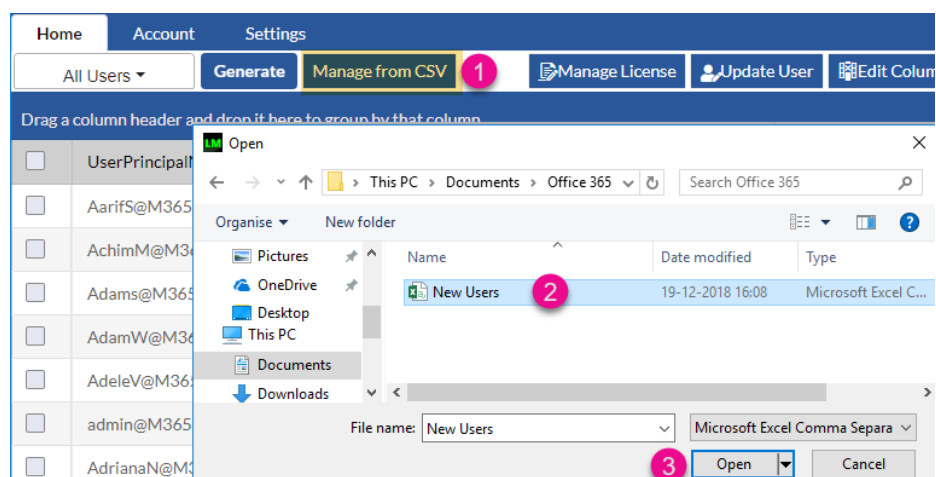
Home Account Settings

All Users ▾ Generate Manage from CSV 1 Manage License Update User Edit Colum

Drag a column header and drop it here to group by that column

UserPrincipalN

AarifS@M365

AchimM@M3

Adams@M365

AdamW@M3

AdeleV@M36

admin@M365

AdrianaN@M3

LM Open

This PC › Documents › Office 365

Search Office 365

Organise ▾ New folder

Pictures

OneDrive

Desktop

This PC

Documents

Downloads

| Name | Date modified | Type |
|---|---|---|
| New Users 2 | 19-12-2018 16:08 | Microsoft Excel C... |

File name: New Users

Microsoft Excel Comma Separa

3 Open Cancel